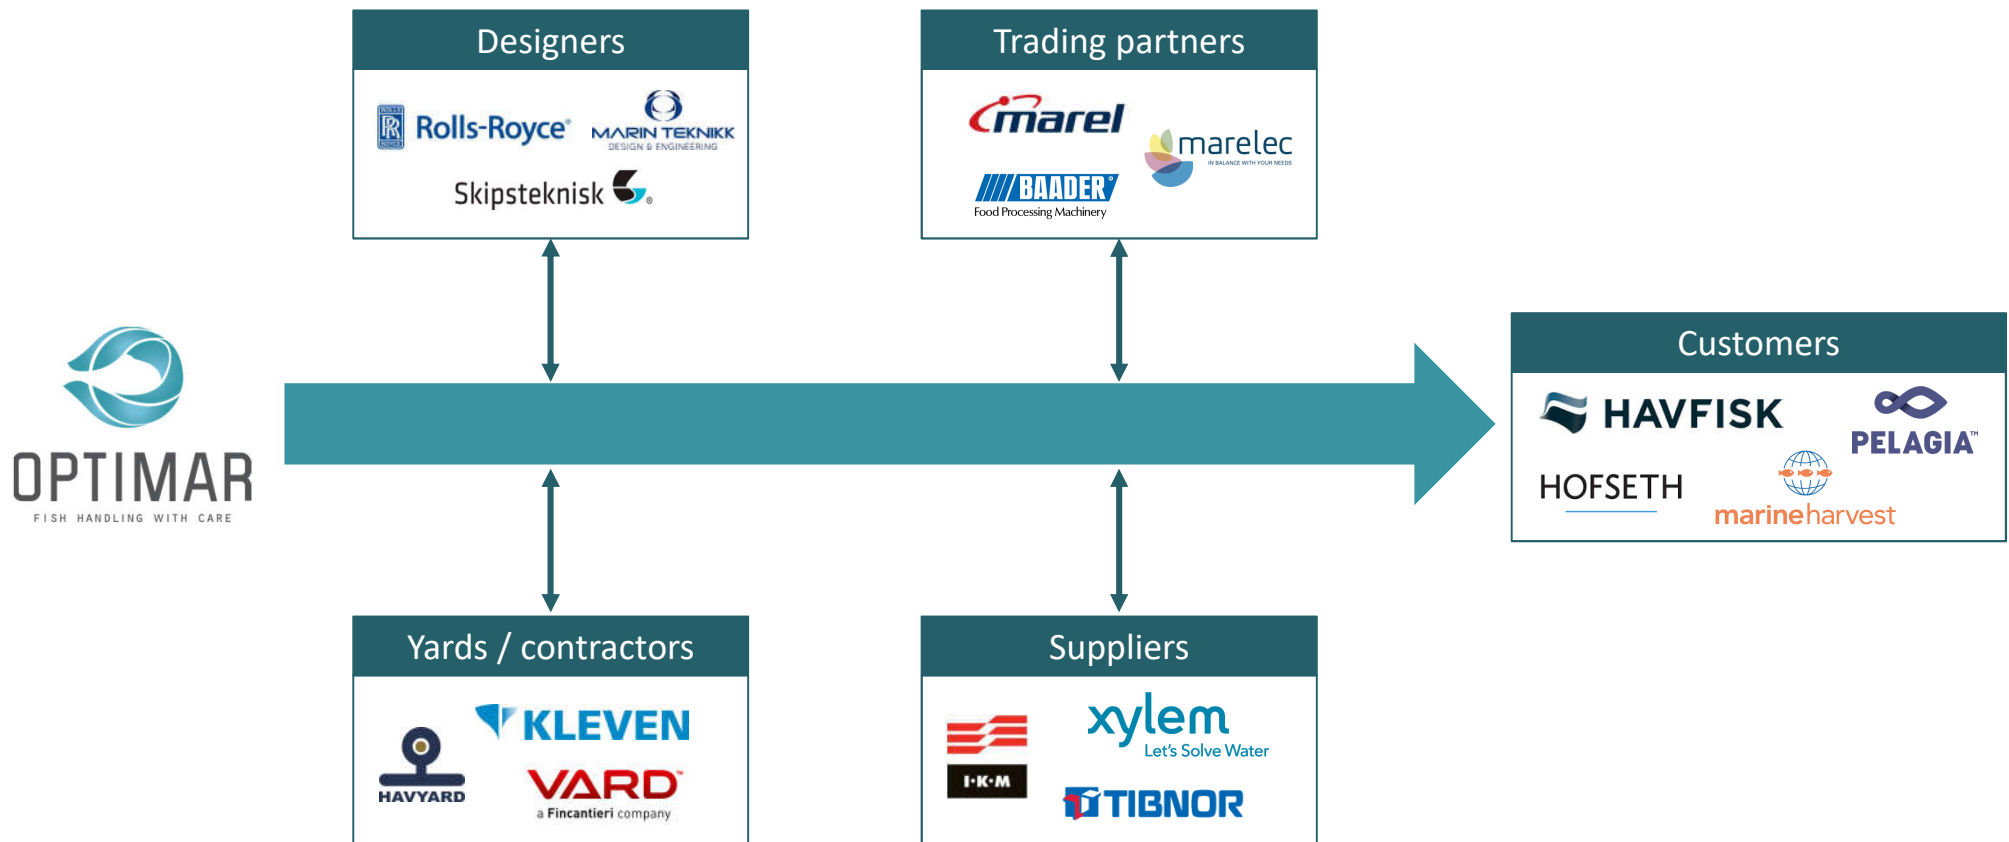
Designers

Rolls-Royce
MARIN TEKNIKK
DESIGN & ENGINEERING
Skipsteknisk

Trading partners

marel
marelec
IN BALANCE WITH YOUR NEEDS
BAADER
Food Processing Machinery

OPTIMAR
FISH HANDLING WITH CARE

Customers

HAVFISK
PELAGIA
HOFSETH
marineharvest

Yards / contractors

KLEVEN
HAVYARD
VARD
a Fincantieri company

Suppliers

I·K·M
xylem
Let's Solve Water
TIBNOR